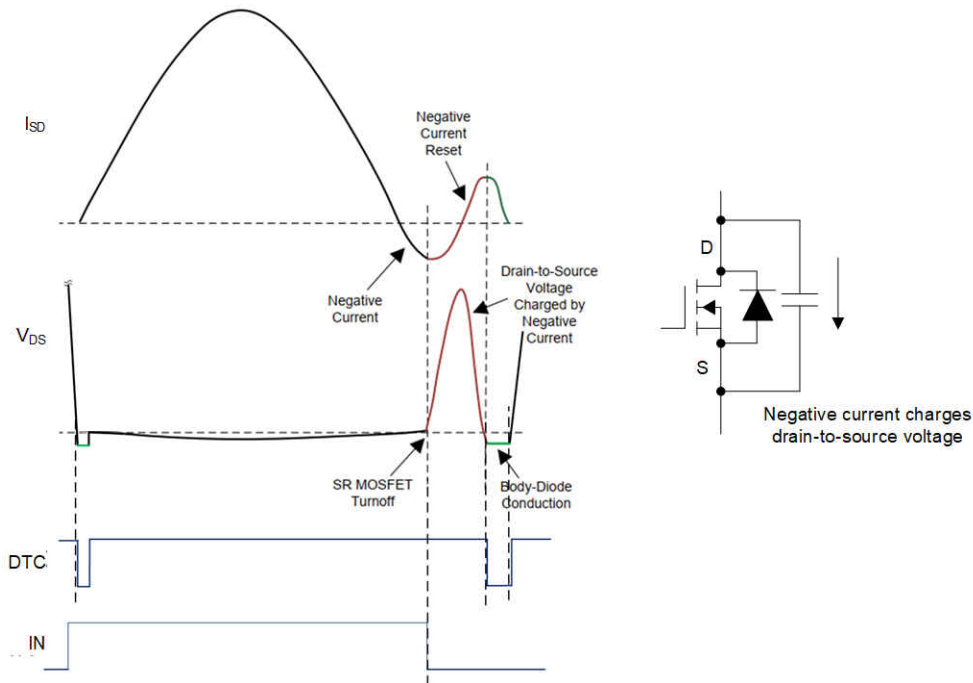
$I_{SD}$

Negative Current Reset

Negative Current

$V_{DS}$

Drain-to-Source Voltage Charged by Negative Current

SR MOSFET Turnoff

Body-Diode Conduction

DTC

IN

D

S

Negative current charges drain-to-source voltage